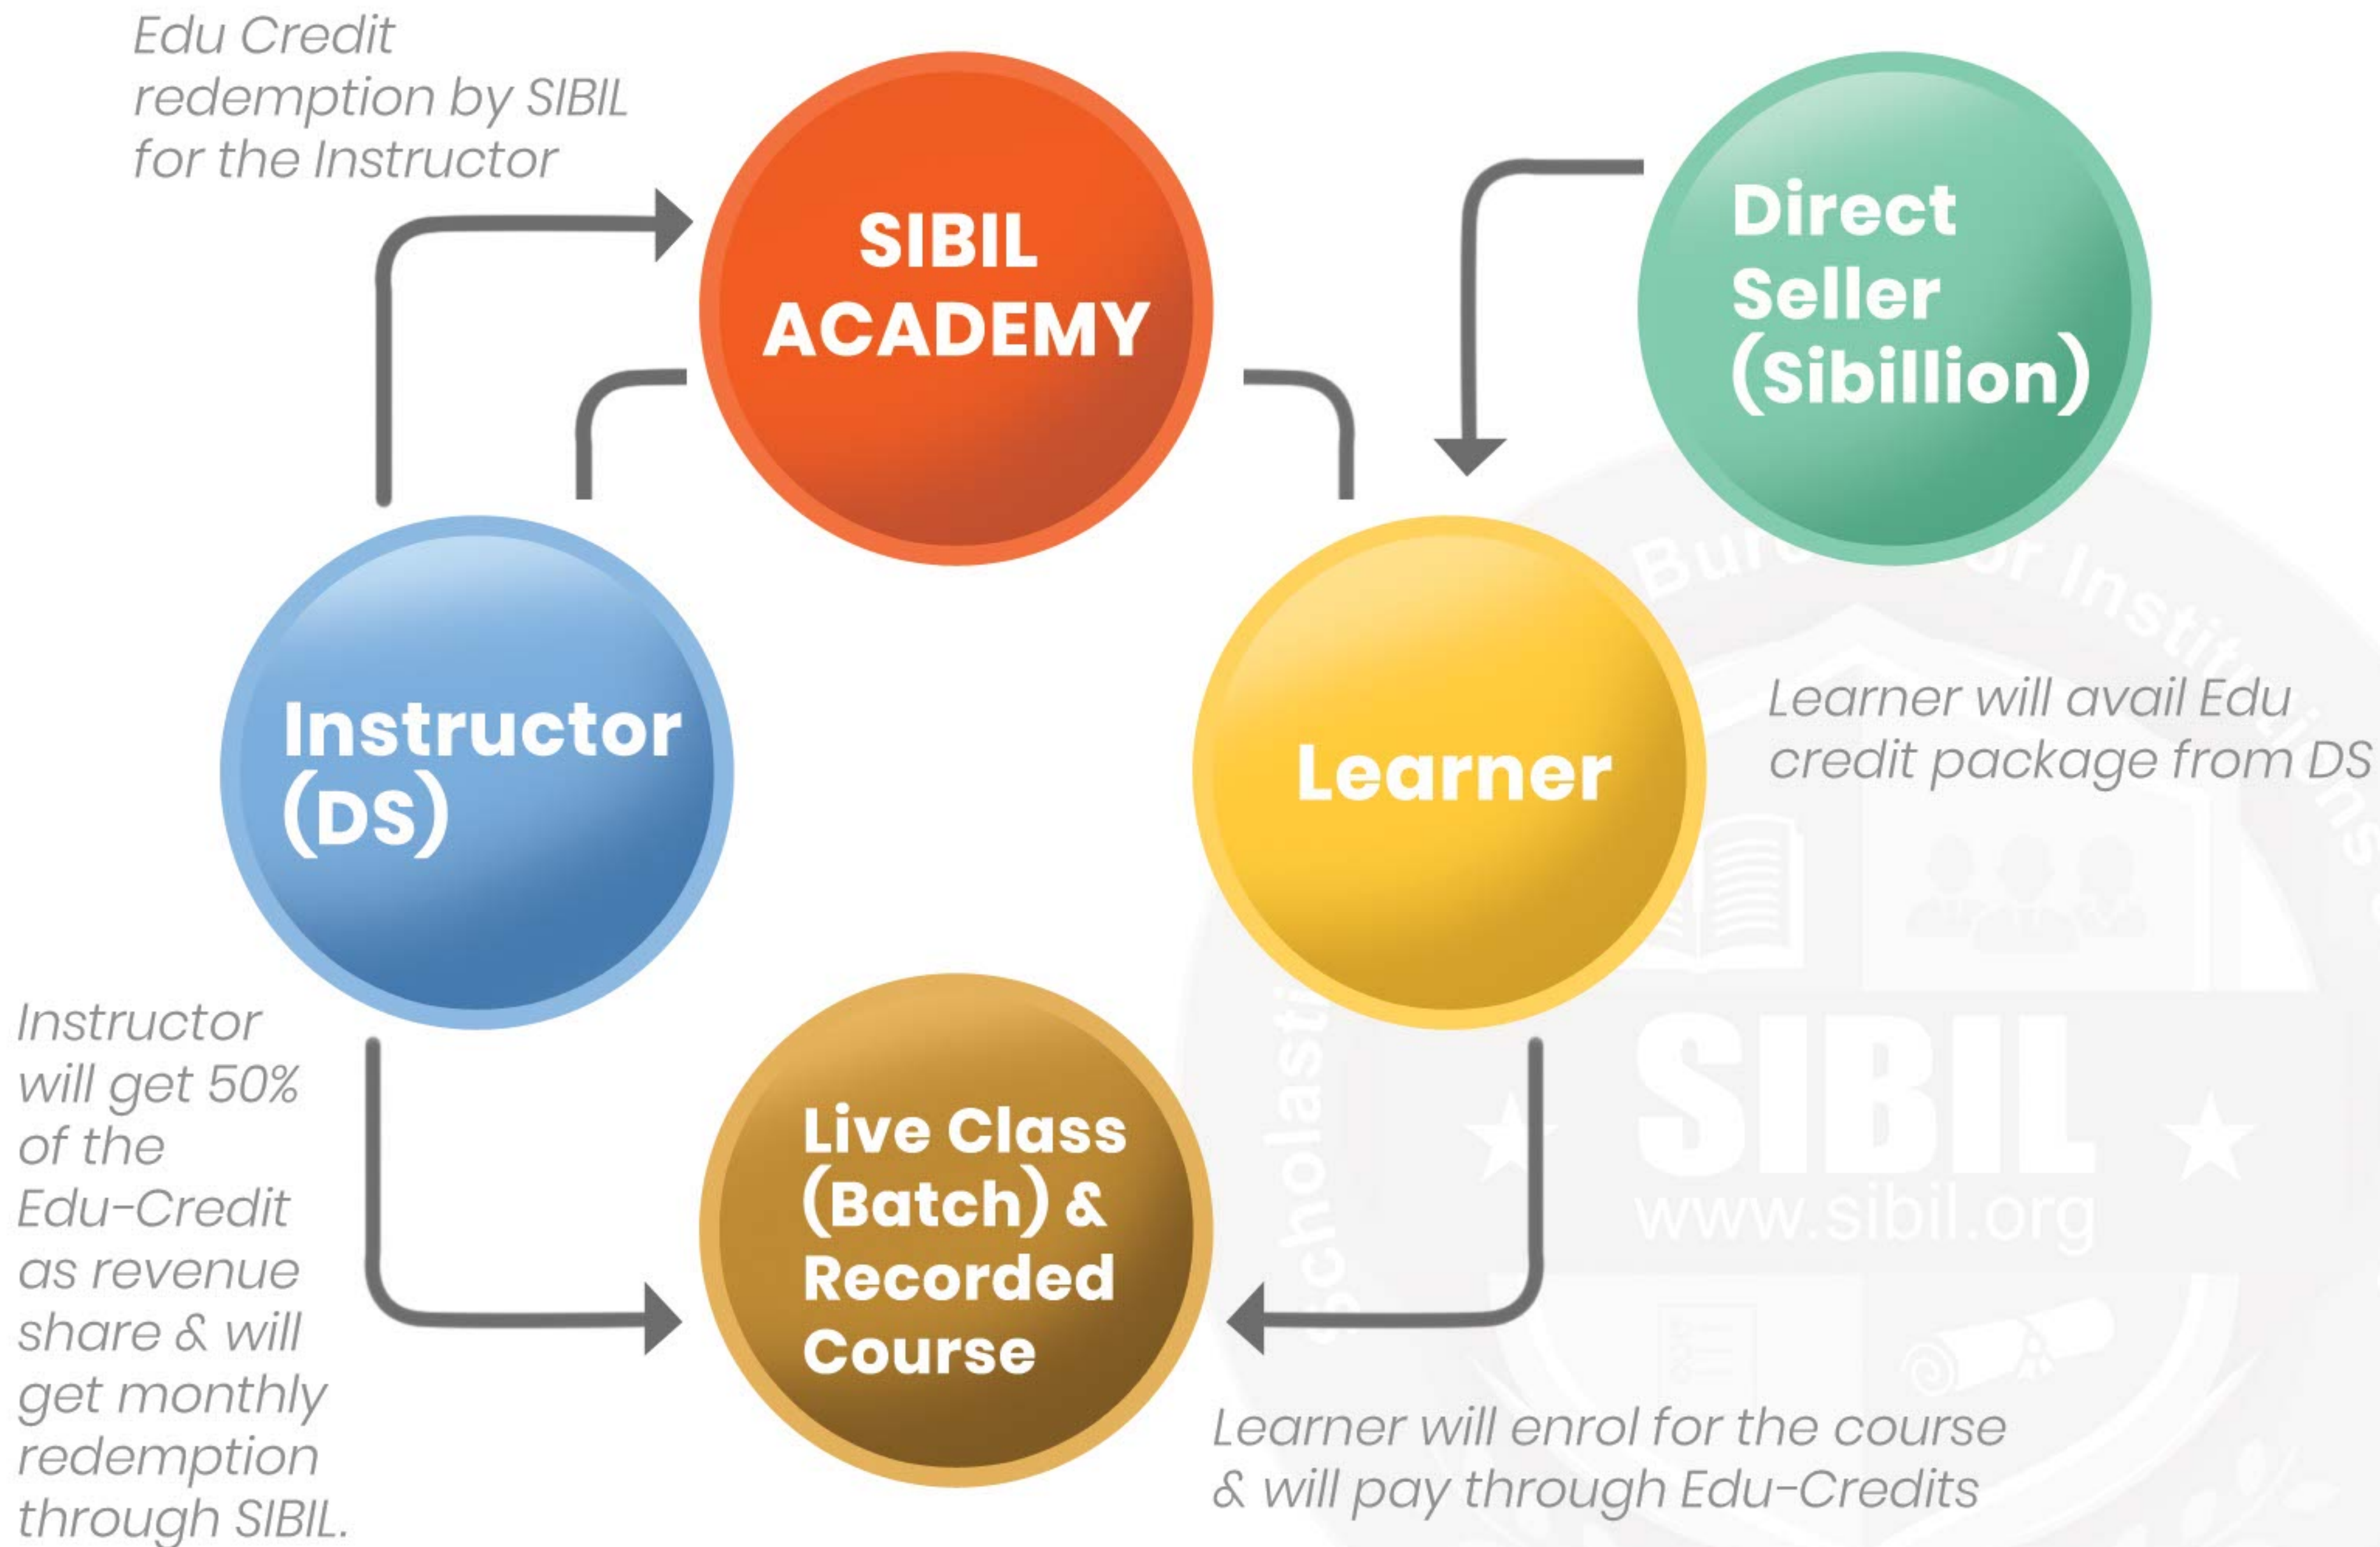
Edu Credit redemption by SIBIL for the Instructor

SIBIL ACADEMY

Direct Seller (Sibillion)

Instructor (DS)

Learner

Learner will avail Edu credit package from DS

Instructor will get 50% of the Edu-Credit as revenue share & will get monthly redemption through SIBIL.

Live Class (Batch) & Recorded Course

Learner will enrol for the course & will pay through Edu-Credits

Bur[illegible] for Institutions

Scholasti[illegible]

SIBIL

www.sibil.org